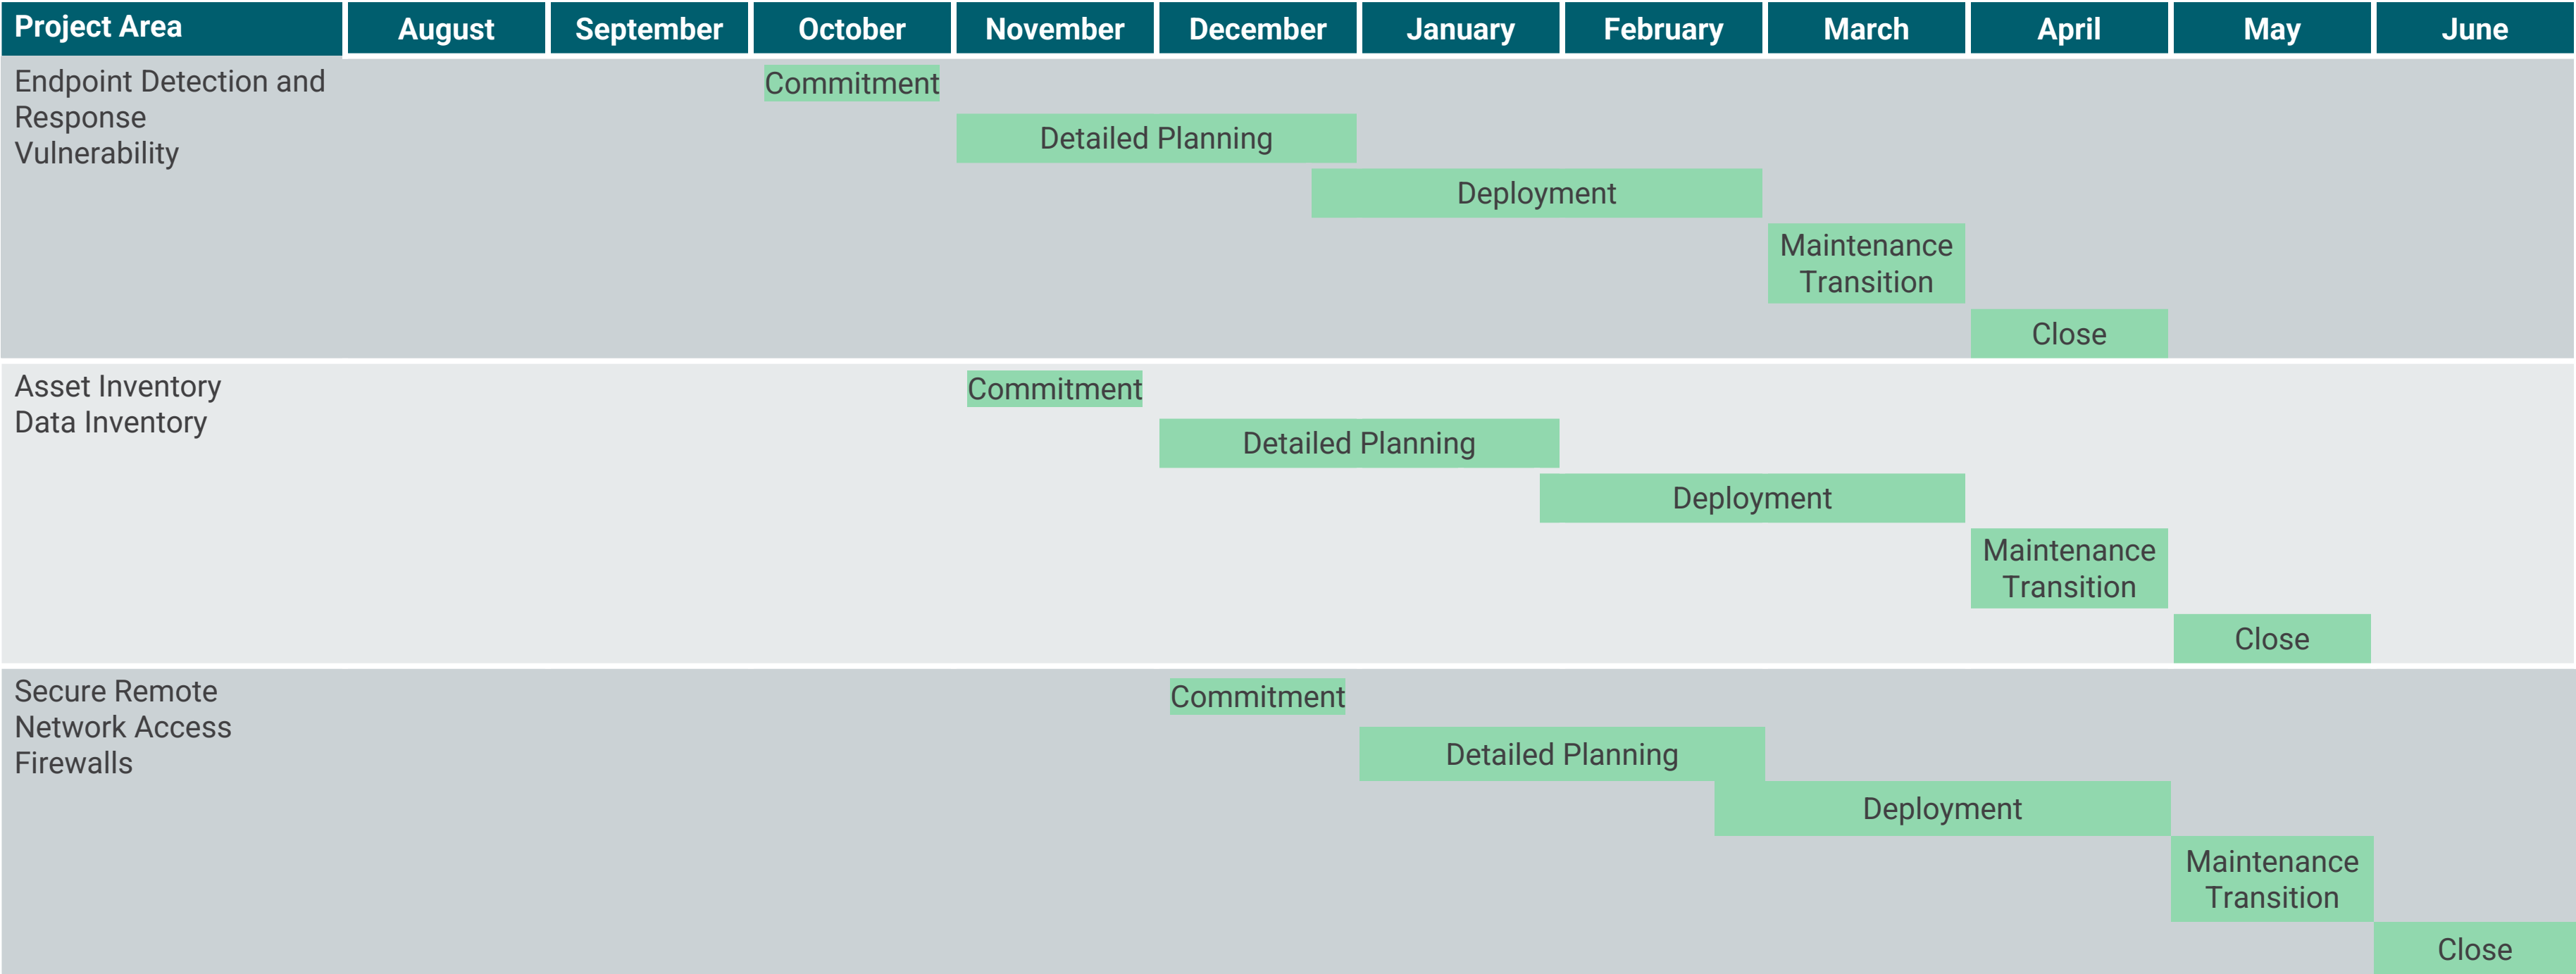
| Project Area | August | September | October | November | December | January | February | March | April | May | June |
|---|---|---|---|---|---|---|---|---|---|---|---|
| Endpoint Detection and Response Vulnerability | | | Commitment | | | | | | | | |
| | | | | Detailed Planning | | | | | | | |
| | | | | | | Deployment | | | | | |
| | | | | | | | | Maintenance Transition | | | |
| | | | | | | | | | Close | | |
| Asset Inventory Data Inventory | | | | Commitment | | | | | | | |
| | | | | | Detailed Planning | | | | | | |
| | | | | | | | Deployment | | | | |
| | | | | | | | | | Maintenance Transition | | |
| | | | | | | | | | | Close | |
| Secure Remote Network Access Firewalls | | | | | Commitment | | | | | | |
| | | | | | | Detailed Planning | | | | | |
| | | | | | | | | Deployment | | | |
| | | | | | | | | | | Maintenance Transition | |
| | | | | | | | | | | | Close |